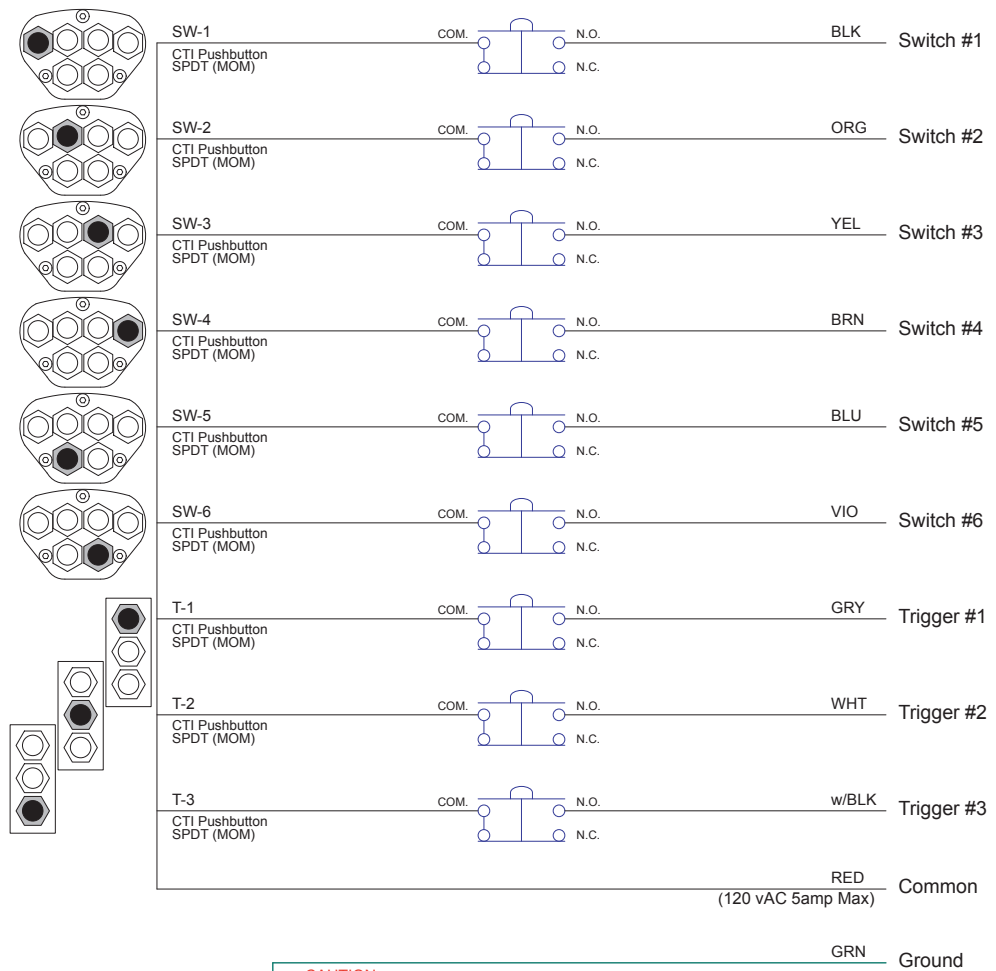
SW-1
CTI Pushbutton
SPDT (MOM)
COM.
N.O.
N.C.
BLK
Switch #1

SW-2
CTI Pushbutton
SPDT (MOM)
COM.
N.O.
N.C.
ORG
Switch #2

SW-3
CTI Pushbutton
SPDT (MOM)
COM.
N.O.
N.C.
YEL
Switch #3

SW-4
CTI Pushbutton
SPDT (MOM)
COM.
N.O.
N.C.
BRN
Switch #4

SW-5
CTI Pushbutton
SPDT (MOM)
COM.
N.O.
N.C.
BLU
Switch #5

SW-6
CTI Pushbutton
SPDT (MOM)
COM.
N.O.
N.C.
VIO
Switch #6

T-1
CTI Pushbutton
SPDT (MOM)
COM.
N.O.
N.C.
GRY
Trigger #1

T-2
CTI Pushbutton
SPDT (MOM)
COM.
N.O.
N.C.
WHT
Trigger #2

T-3
CTI Pushbutton
SPDT (MOM)
COM.
N.O.
N.C.
w/BLK
Trigger #3

RED
(120 vAC 5amp Max)
Common

GRN
Ground

CAUTION